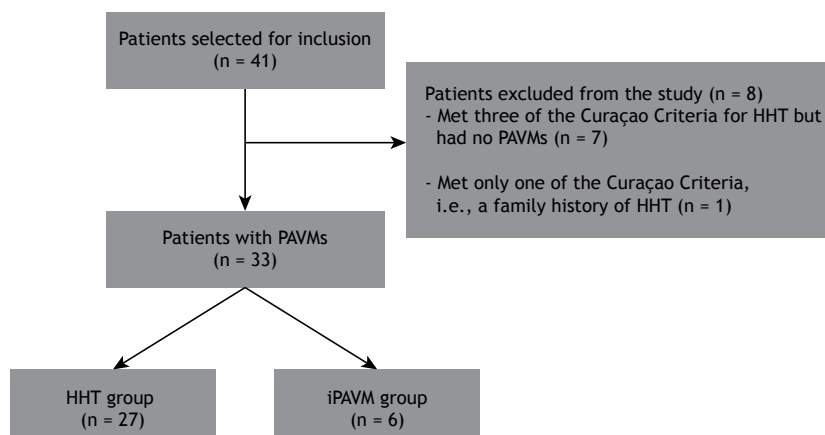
Patients selected for inclusion
(n = 41)

Patients excluded from the study (n = 8)
- Met three of the Curaçao Criteria for HHT but had no PAVMs (n = 7)

- Met only one of the Curaçao Criteria, i.e., a family history of HHT (n = 1)

Patients with PAVMs
(n = 33)

HHT group
(n = 27)

iPAVM group
(n = 6)